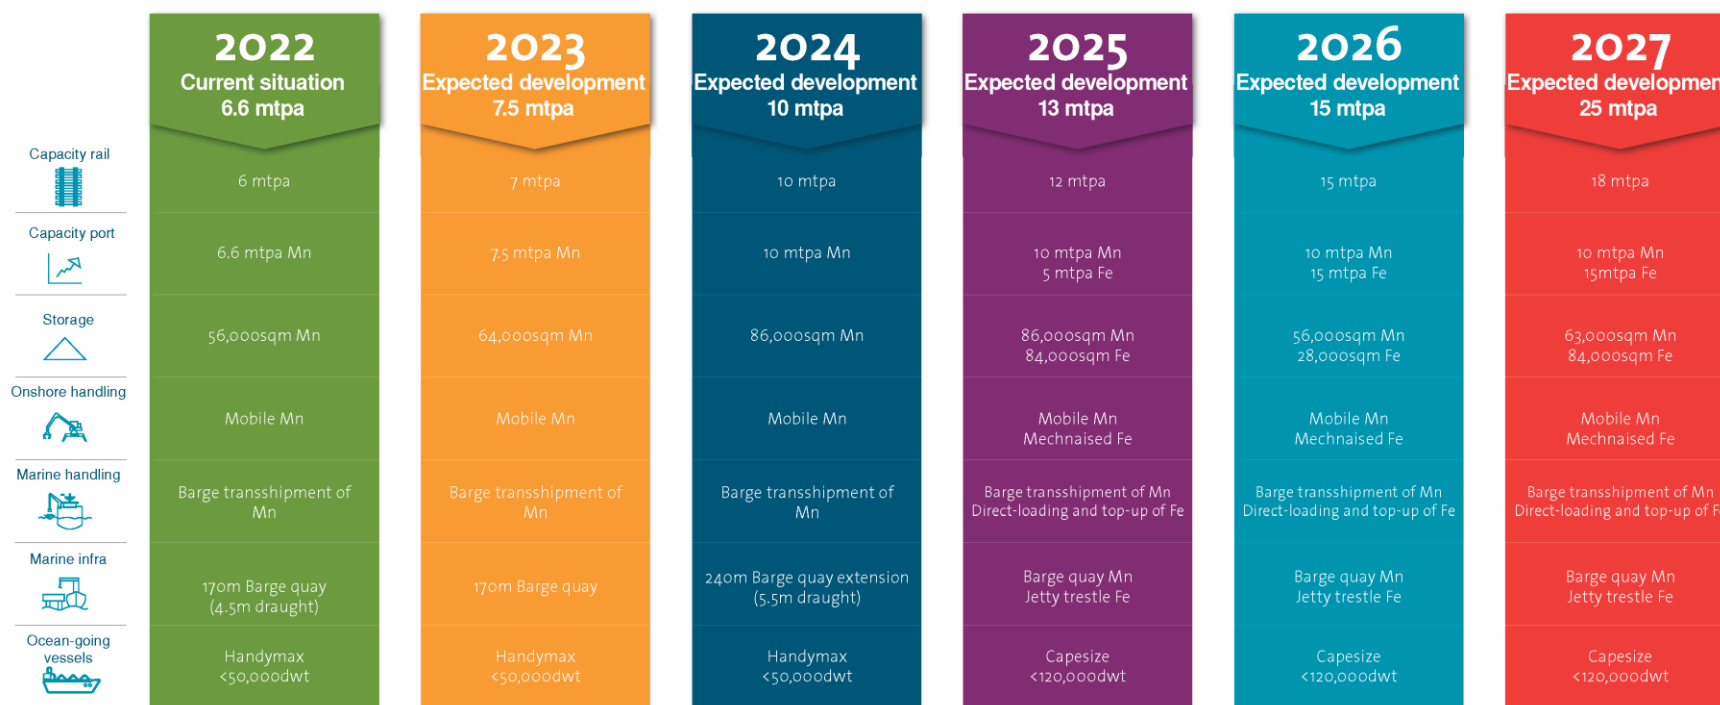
Capacity rail

Capacity port

Storage

Onshore handling

Marine handling

Marine infra

Ocean-going vessels

2022
Current situation
6.6 mtpa

6 mtpa

6.6 mtpa Mn

56,000sqm Mn

Mobile Mn

Barge transshipment of Mn

170m Barge quay (4.5m draught)

Handymax <50,000dwt

2023
Expected development
7.5 mtpa

7 mtpa

7.5 mtpa Mn

64,000sqm Mn

Mobile Mn

Barge transshipment of Mn

170m Barge quay

Handymax <50,000dwt

2024
Expected development
10 mtpa

10 mtpa

10 mtpa Mn

86,000sqm Mn

Mobile Mn

Barge transshipment of Mn

240m Barge quay extension (5.5m draught)

Handymax <50,000dwt

2025
Expected development
13 mtpa

12 mtpa

10 mtpa Mn
5 mtpa Fe

86,000sqm Mn
84,000sqm Fe

Mobile Mn
Mechnaised Fe

Barge transshipment of Mn
Direct-loading and top-up of Fe

Barge quay Mn
Jetty trestle Fe

Capesize <120,000dwt

2026
Expected development
15 mtpa

15 mtpa

10 mtpa Mn
15 mtpa Fe

56,000sqm Mn
28,000sqm Fe

Mobile Mn
Mechnaised Fe

Barge transshipment of Mn
Direct-loading and top-up of Fe

Barge quay Mn
Jetty trestle Fe

Capesize <120,000dwt

2027
Expected developmen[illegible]
25 mtpa

18 mtpa

10 mtpa Mn
15mtpa Fe

63,000sqm Mn
84,000sqm Fe

Mobile Mn
Mechnaised Fe

Barge transshipment of Mn
Direct-loading and top-up of F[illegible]

Barge quay Mn
Jetty trestle Fe

Capesize <120,000dwt